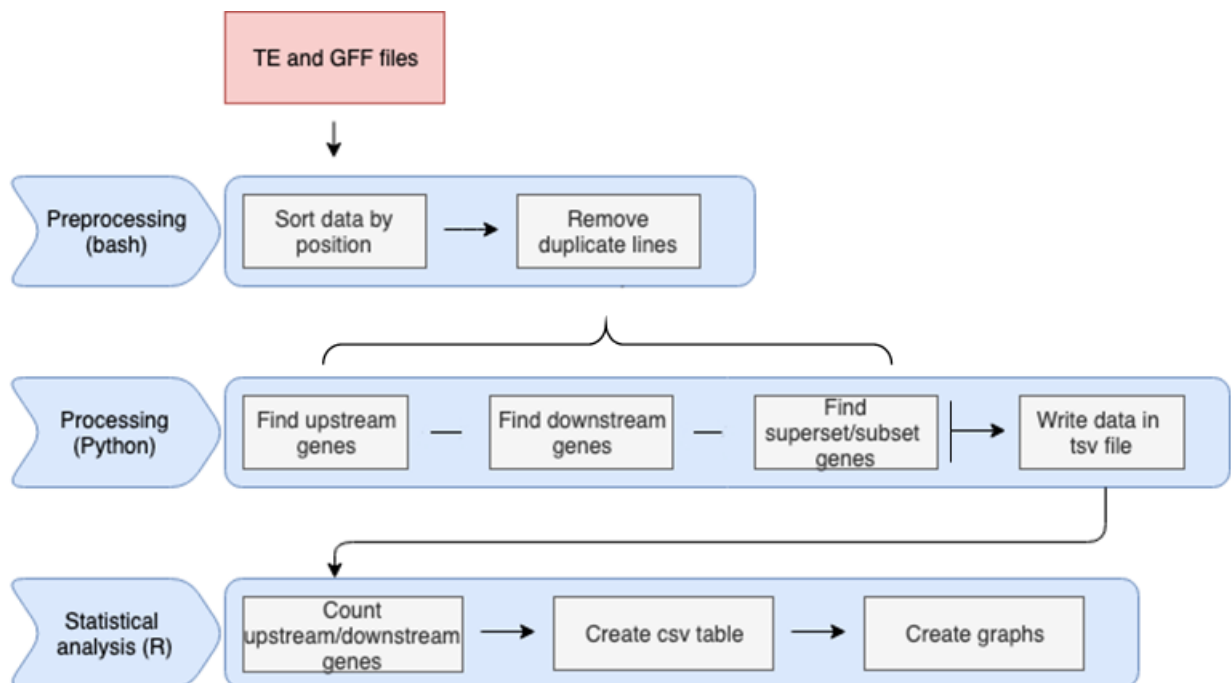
TE and GFF files

Preprocessing (bash)

Sort data by position

Remove duplicate lines

Processing (Python)

Find upstream genes

Find downstream genes

Find superset/subset genes

Write data in tsv file

Statistical analysis (R)

Count upstream/downstream genes

Create csv table

Create graphs